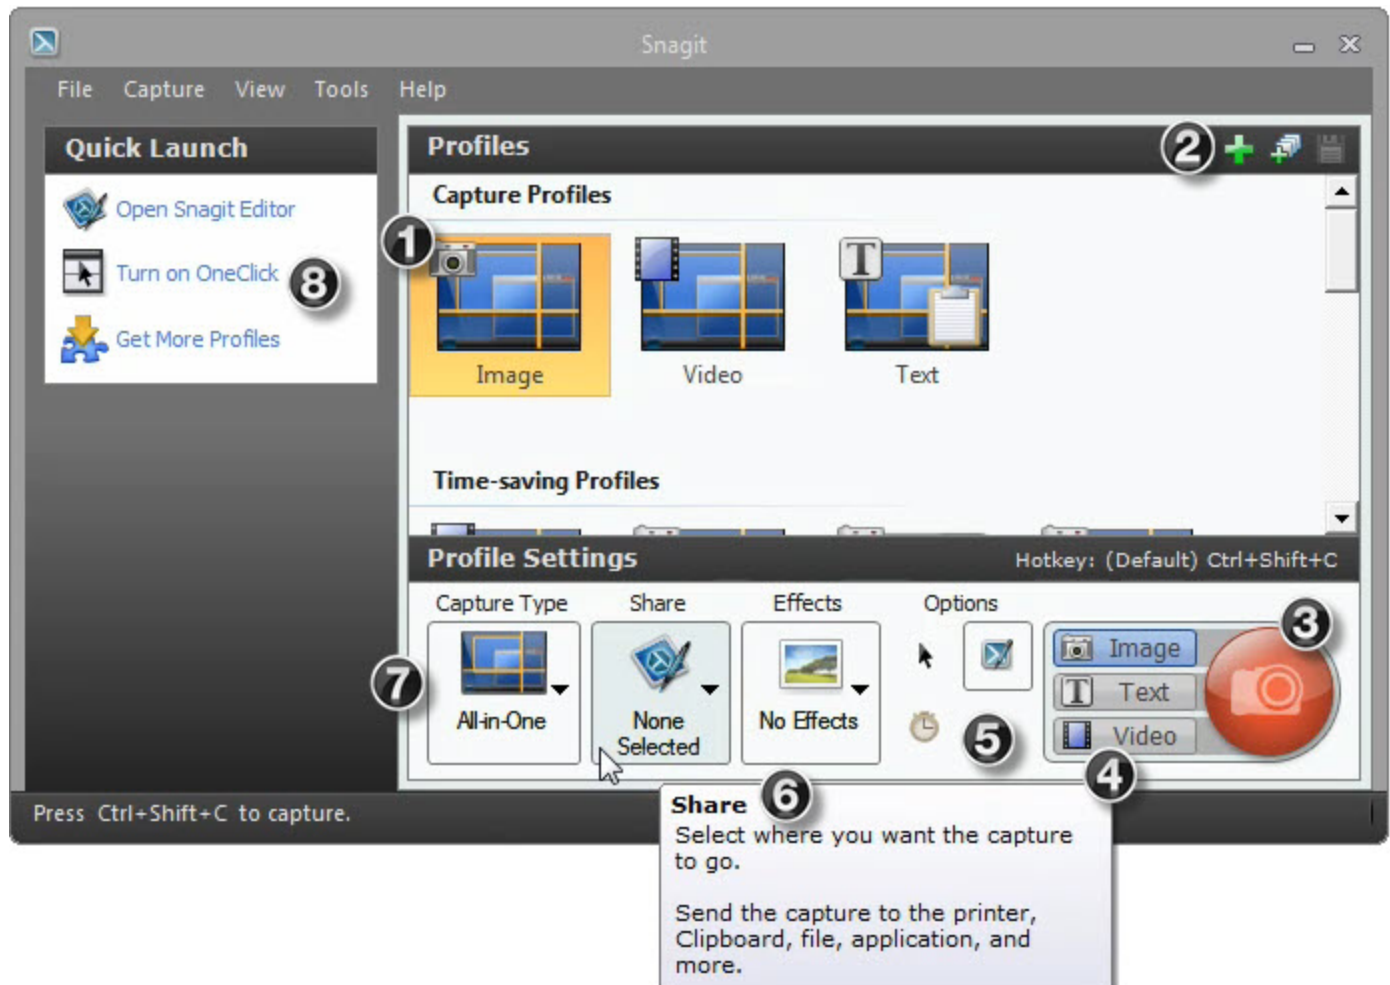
Snagit

File Capture View Tools Help

Quick Launch

Open Snagit Editor

Turn on OneClick

8

Get More Profiles

Profiles

2

Capture Profiles

1

Image

Video

Text

Time-saving Profiles

Profile Settings

Hotkey: (Default) Ctrl+Shift+C

Capture Type

Share

Effects

Options

7

All-in-One

None Selected

No Effects

5

Image

Text

Video

3

4

6

Press Ctrl+Shift+C to capture.

Share

Select where you want the capture to go.

Send the capture to the printer, Clipboard, file, application, and more.